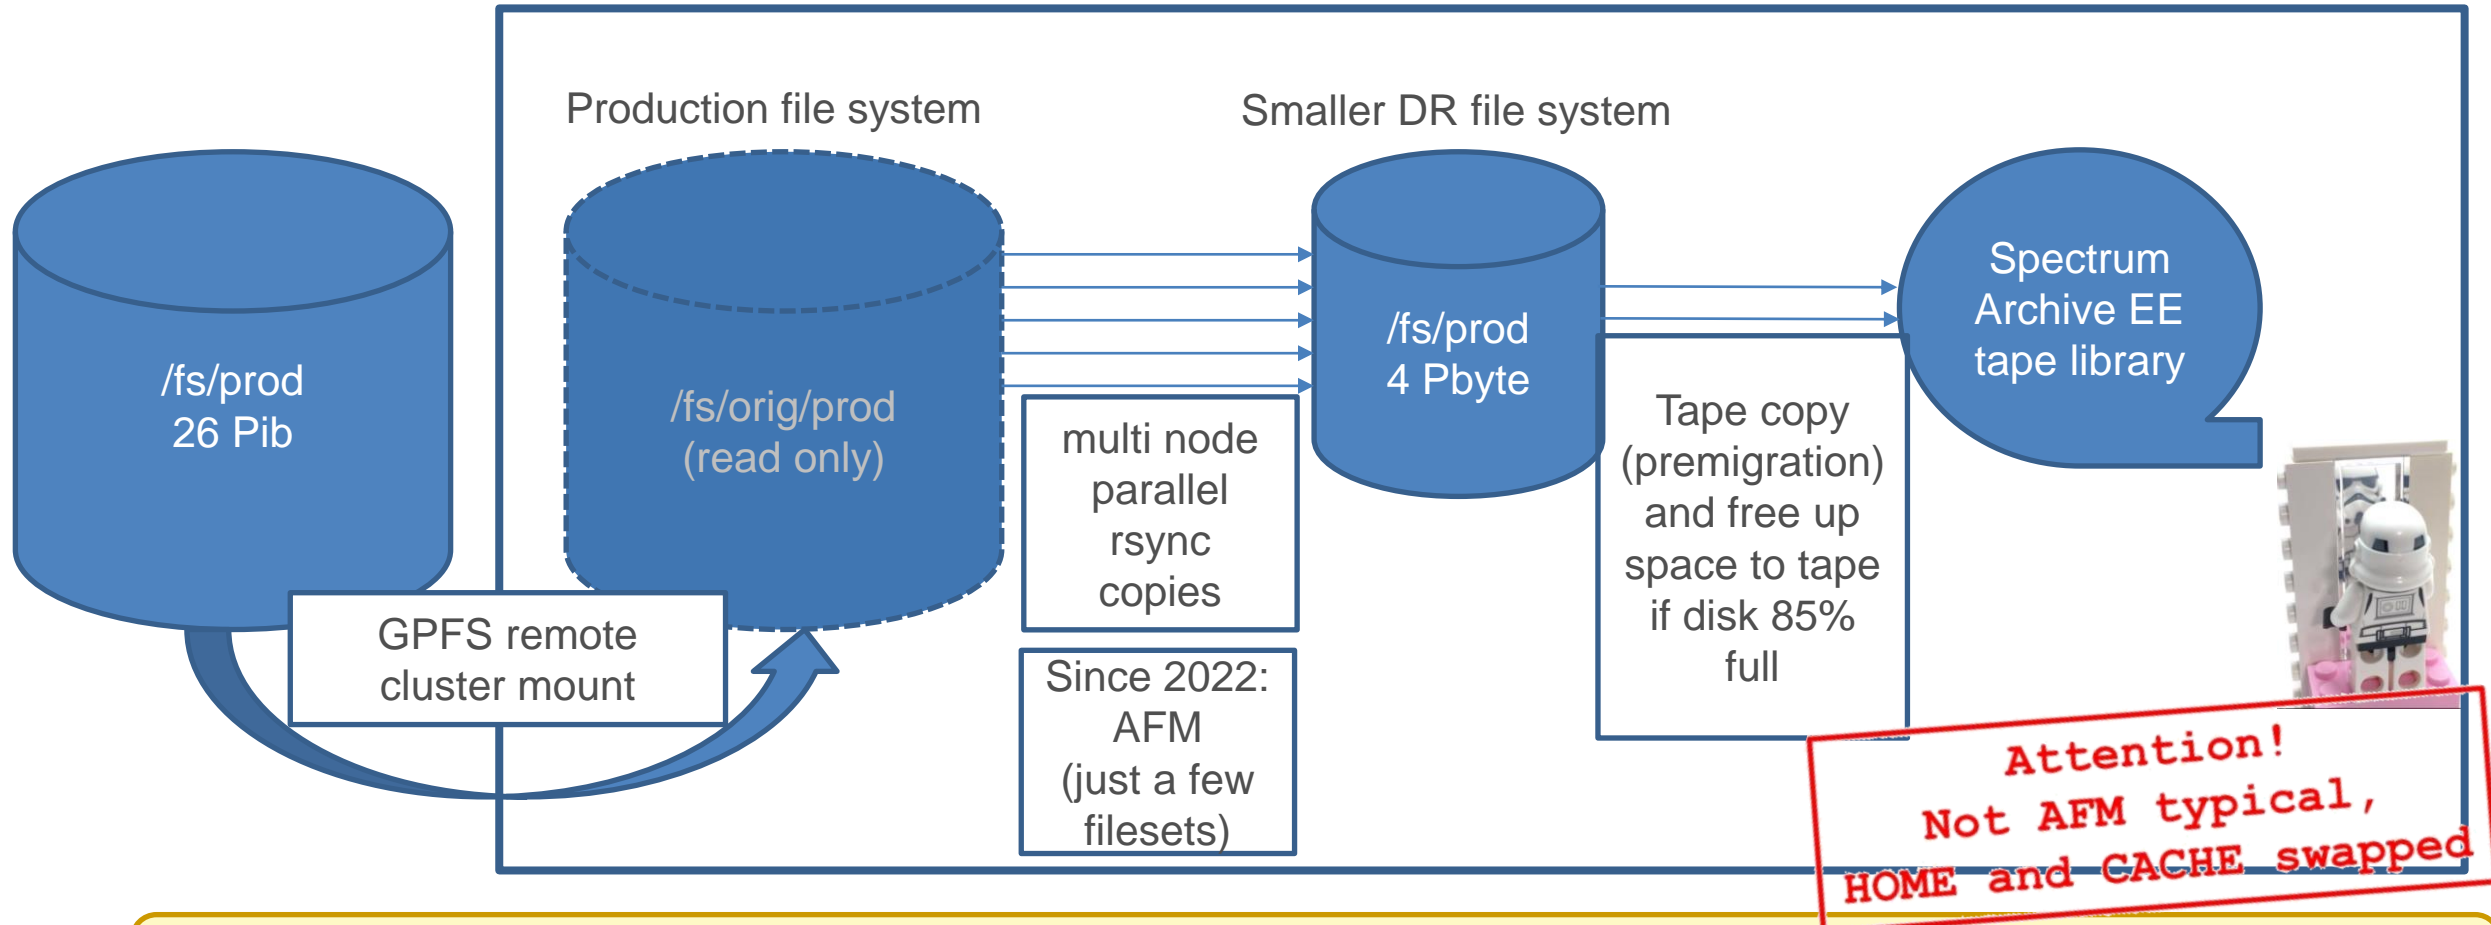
Production file system

Smaller DR file system

/fs/prod
26 Pib

/fs/orig/prod
(read only)

/fs/prod
4 Pbyte

Spectrum Archive EE tape library

multi node parallel rsync copies

Since 2022: AFM (just a few filesets)

Tape copy (premigration) and free up space to tape if disk 85% full

GPFS remote cluster mount

Attention!
Not AFM typical,
HOME and CACHE swapped